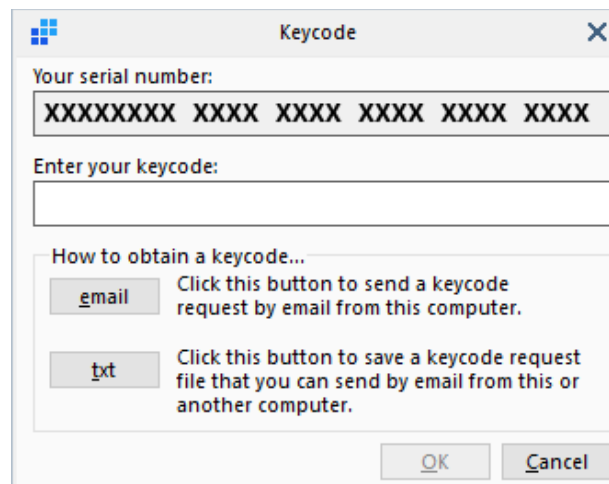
Keycode

Your serial number:

XXXXXXXX XXXX XXXX XXXX XXXX XXXX

Enter your keycode:

How to obtain a keycode...

email

Click this button to send a keycode request by email from this computer.

txt

Click this button to save a keycode request file that you can send by email from this or another computer.

OK

Cancel